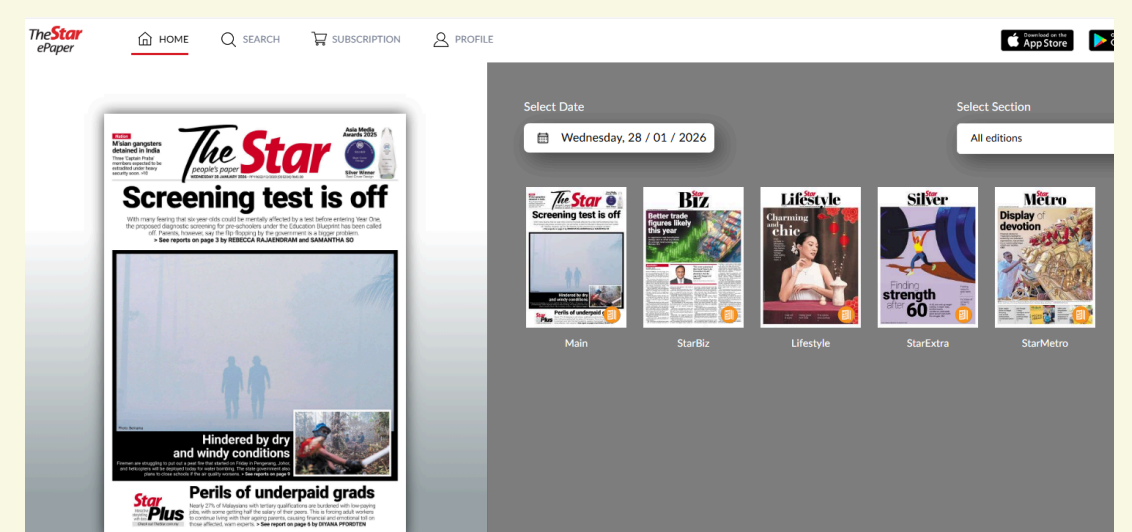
TheStar ePaper

HOME SEARCH SUBSCRIPTION PROFILE

Download on the App Store

Nation
M'sian gangsters detained in India
Three Captain Prabé members expected to be extradited under heavy security soon. >13

The Star
people's paper

Asia Media Awards 2025
Silver Winner

Screening test is off

With many fearing that six-year-olds could be mentally affected by a test before entering Year One, the proposed diagnostic screening for pre-schoolers under the Education Blueprint has been called off. Parents, however, say the flip-flopping by the government is a bigger problem.
> See reports on page 3 by REBECCA RAJAENDRAM and SAMANTHA SO

Hindered by dry and windy conditions

Star Plus

Perils of underpaid grads

Nearly 27% of Malaysians with tertiary qualifications are burdened with low-paying jobs, with some getting half the salary of their peers. This is forcing adult workers to continue living with their ageing parents, causing financial and emotional toll on those affected, warn experts. > See report on page 6 by DIYANA PFORDTEN

Select Date
Wednesday, 28 / 01 / 2026

Select Section
All editions

Screening test is off
Perils of underpaid grads
Main

Biz
Better trade figures likely this year
StarBiz

Lifestyle
Charming and chic
Lifestyle

Silver
Finding strength after 60
StarExtra

Metro
Display of devotion
StarMetro